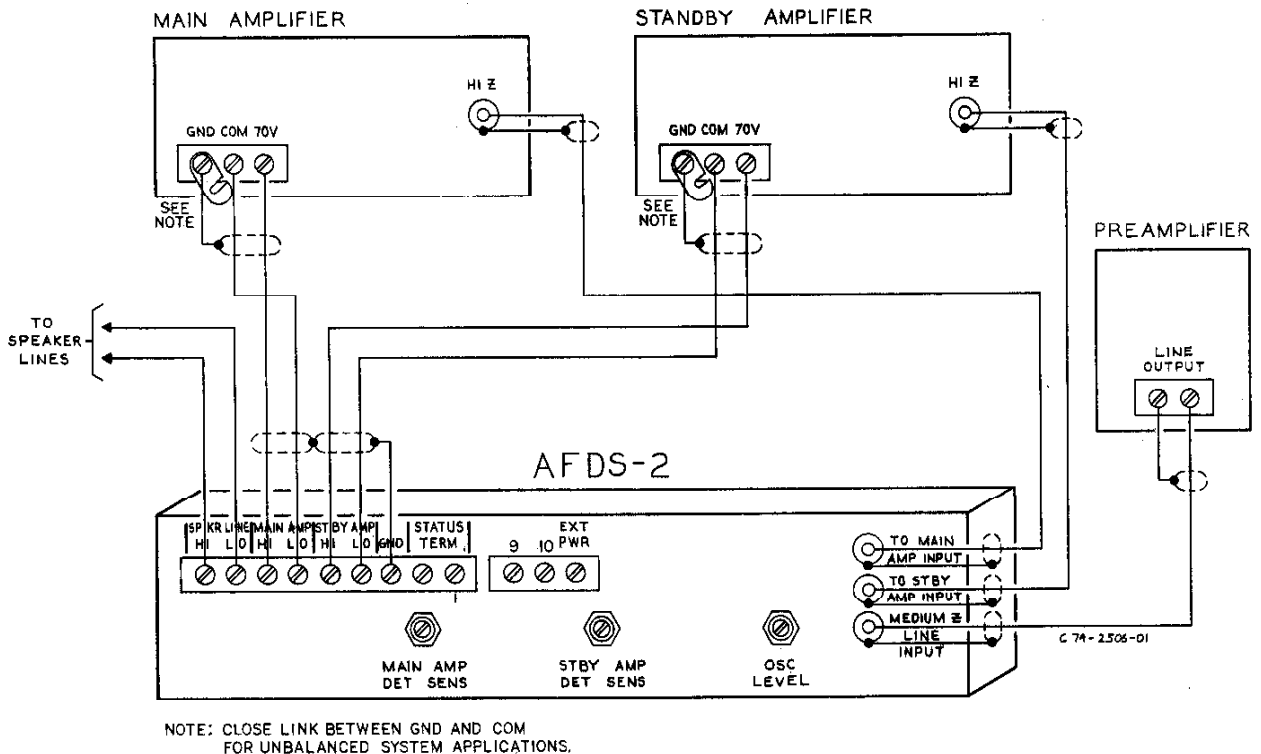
MAIN AMPLIFIER

HI Z

GND COM 70V

SEE NOTE

STANDBY AMPLIFIER

HI Z

GND COM 70V

SEE NOTE

PREAMPLIFIER

LINE OUTPUT

TO SPEAKER LINES

AFDS-2

SPKR LINE HI LO

MAIN AMP HI LO

STBY AMP HI LO GND

STATUS TERM.

9 10 EXT PWR

TO MAIN AMP INPUT

TO STBY AMP INPUT

MEDIUM Z LINE INPUT

C 74-2506-01

MAIN AMP DET SENS

STBY AMP DET SENS

OSC LEVEL

NOTE: CLOSE LINK BETWEEN GND AND COM FOR UNBALANCED SYSTEM APPLICATIONS.